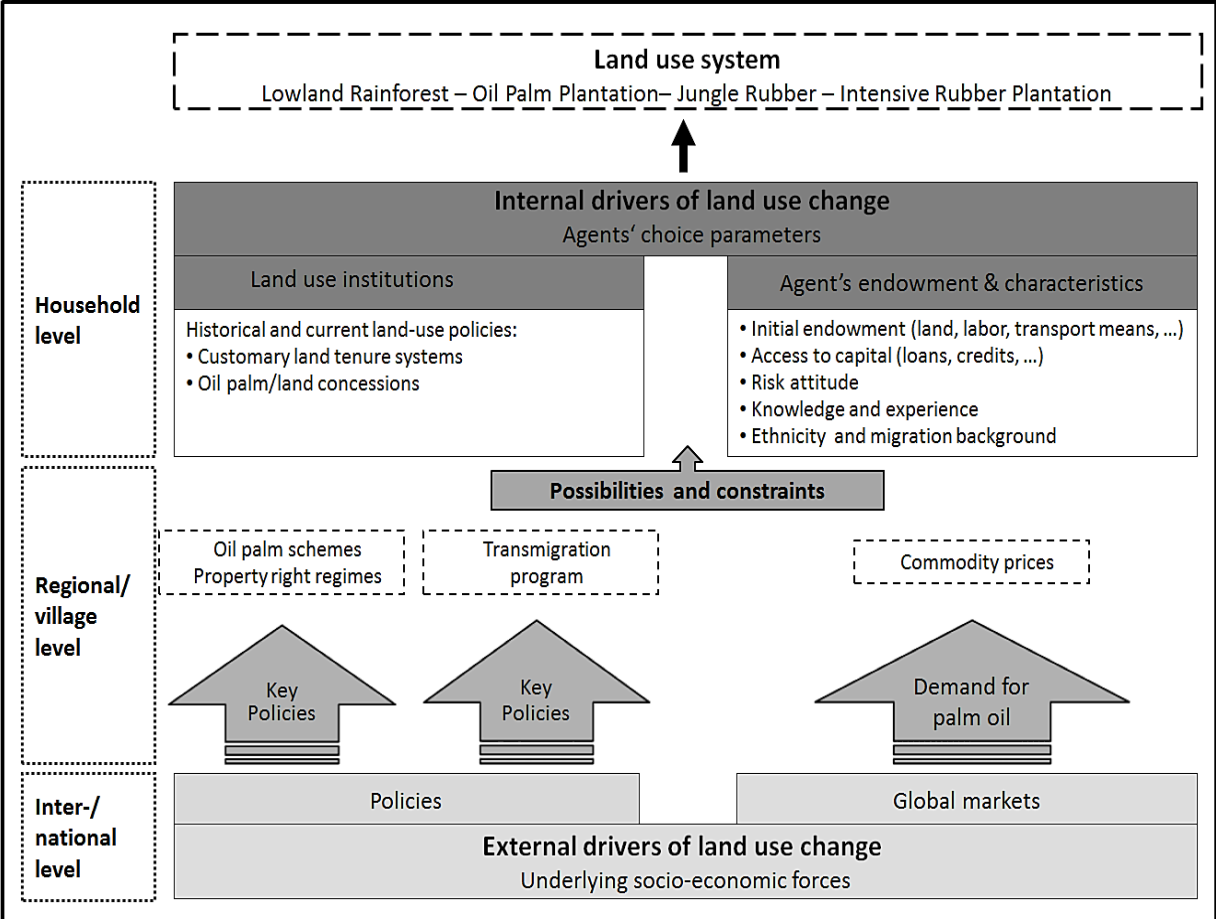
Land use system
Lowland Rainforest – Oil Palm Plantation– Jungle Rubber – Intensive Rubber Plantation

Household level

Internal drivers of land use change
Agents' choice parameters

Land use institutions

Historical and current land-use policies:
• Customary land tenure systems
• Oil palm/land concessions

Agent's endowment & characteristics

• Initial endowment (land, labor, transport means, ...)
• Access to capital (loans, credits, ...)
• Risk attitude
• Knowledge and experience
• Ethnicity and migration background

Possibilities and constraints

Regional/ village level

Oil palm schemes
Property right regimes

Transmigration program

Commodity prices

Key Policies

Key Policies

Demand for palm oil

Inter-/ national level

Policies

Global markets

External drivers of land use change
Underlying socio-economic forces